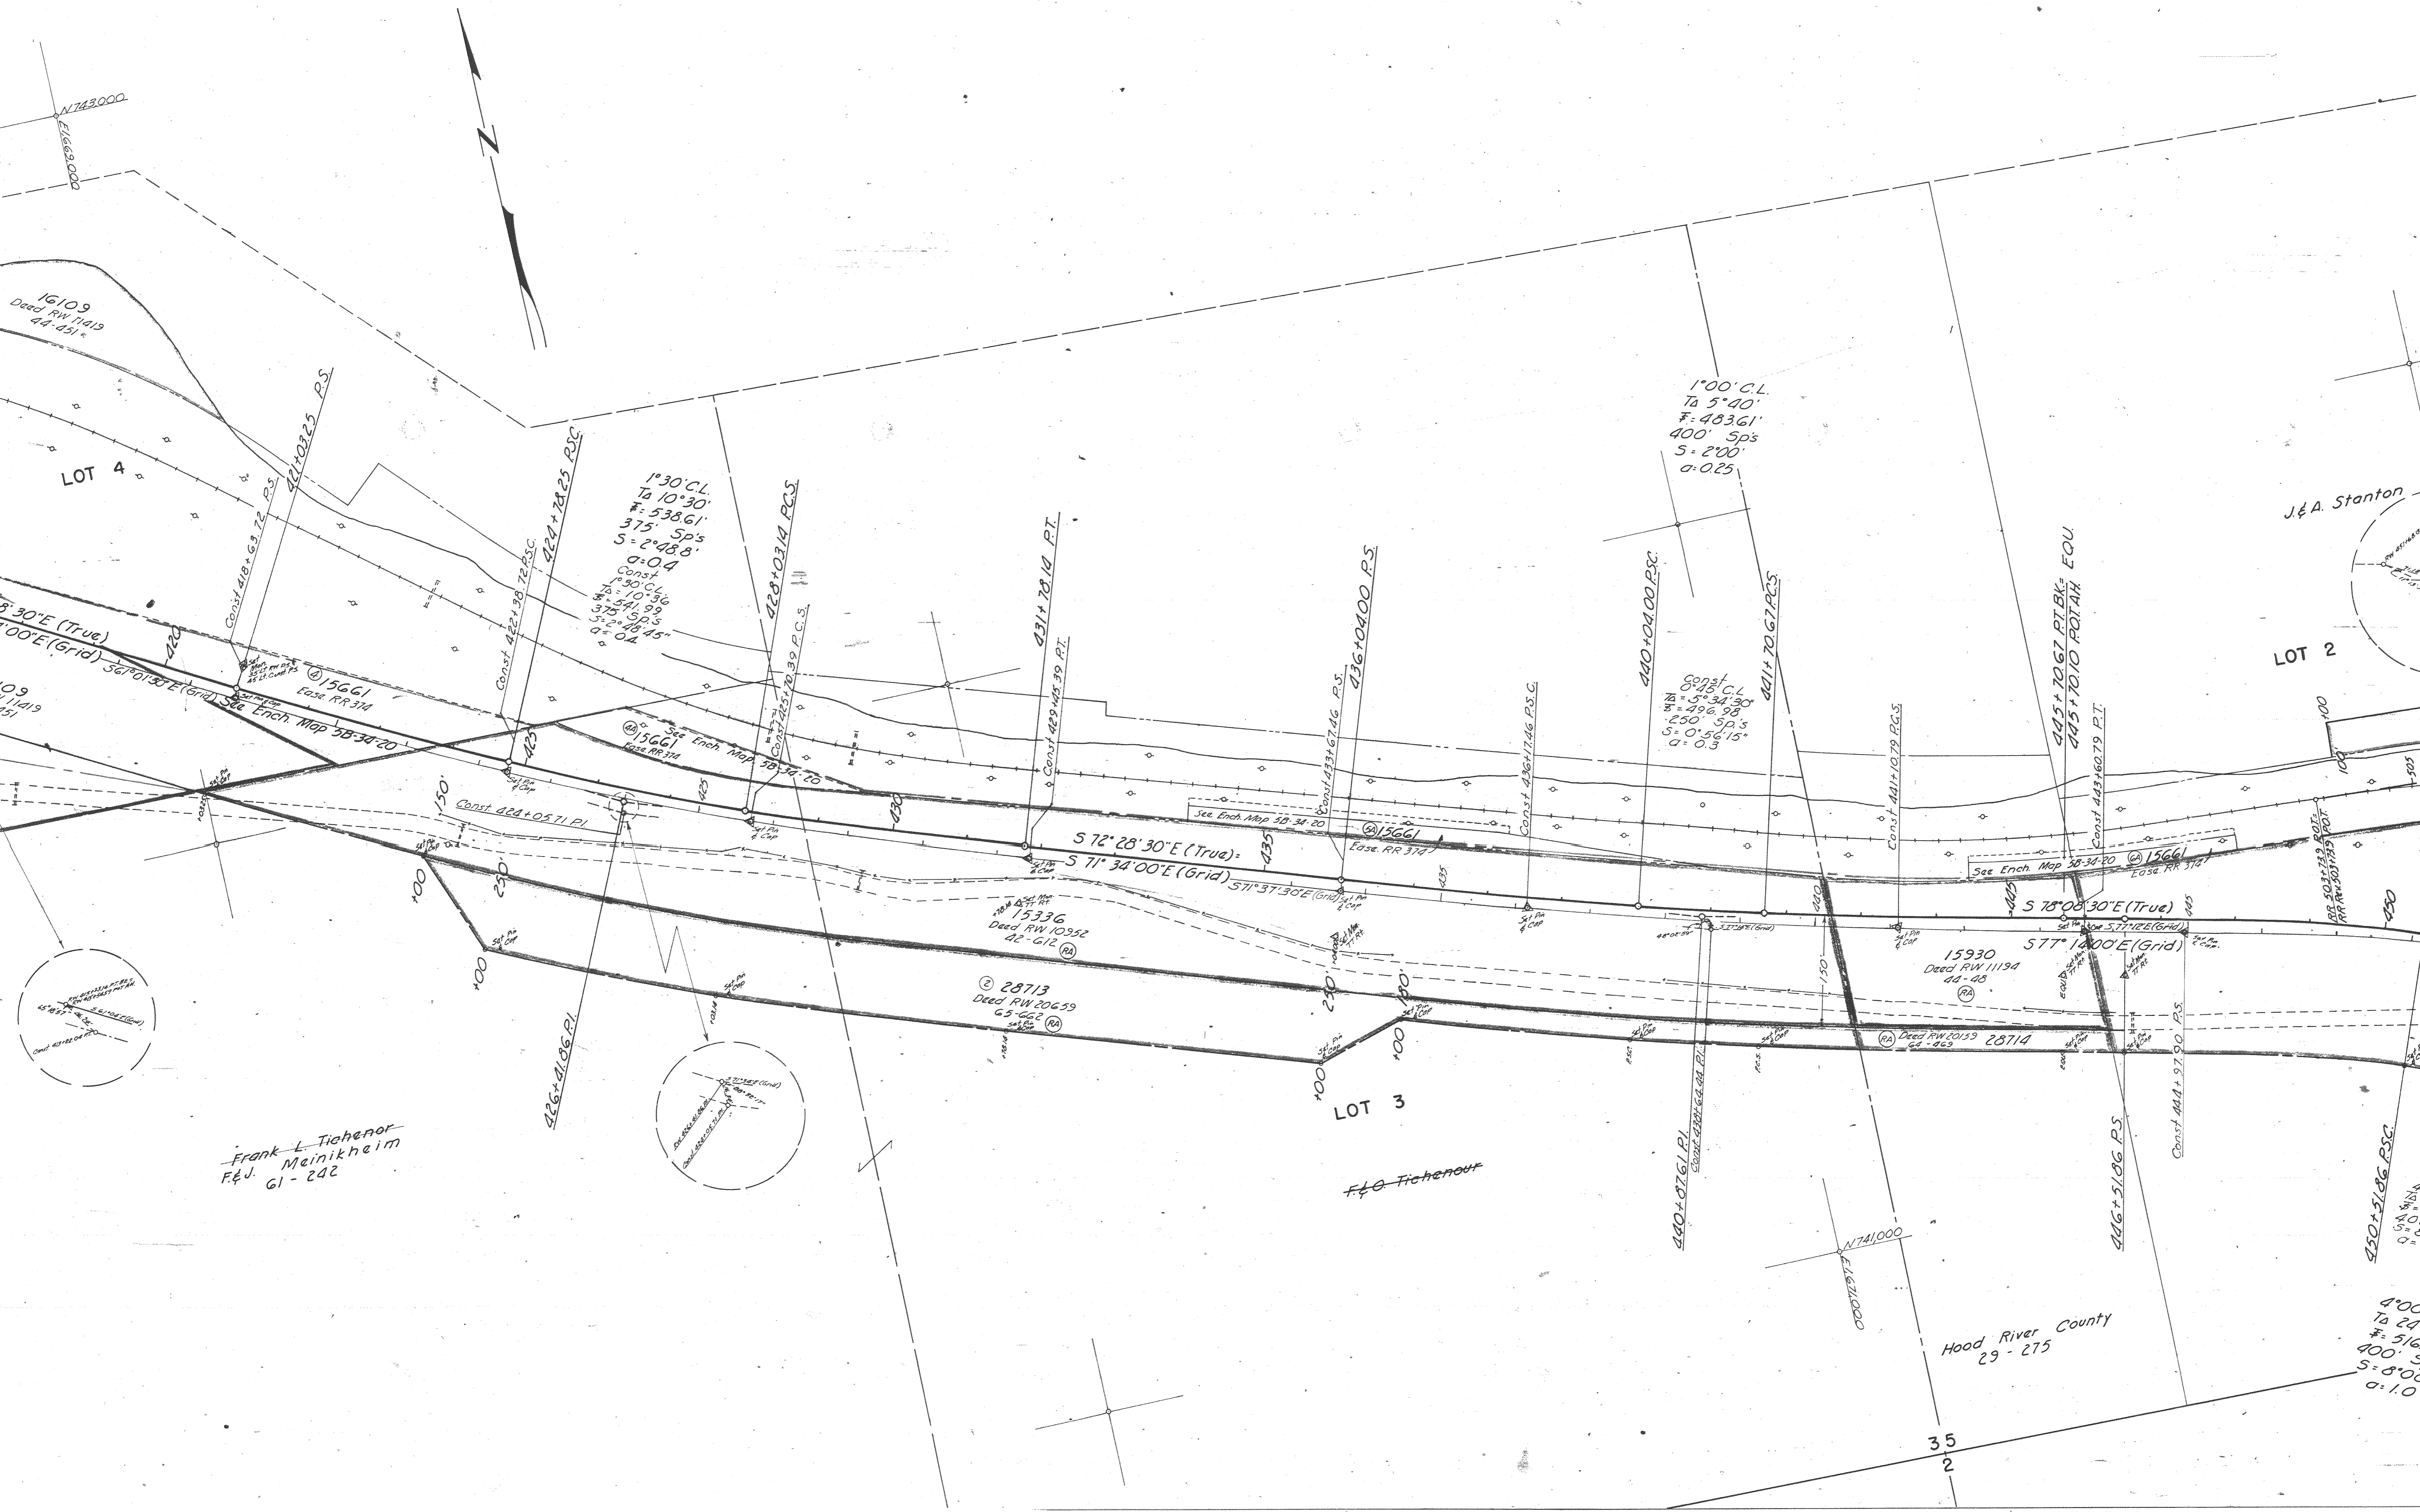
N743,000
E1,669,000

N

16109
Deed RW 11419
44-451

LOT 4

Const 418+63.72 P.S.
421+03.25 P.S.
424+78.25 P.S.C.

1°30' C.L.
Ta 10°30'
T: 538.61'
375' Sp's
S = 2°48.8'
a: 0.4
Const
1°30' C.L.
Ta 10°56'
T: 541.99
375' Sp's
S = 2°48'45"
a = 0.4

428+03.14 P.C.S.
Const 425+70.39 P.C.S.
431+78.14 P.T.
Const 429+45.39 P.T.

1°00' C.L.
Ta 5°40'
T: 483.61'
400' Sp's
S = 2°00'
a: 0.25

436+04.00 P.S.
Const 433+67.46 P.S.
440+04.00 P.S.C.
Const 436+71.46 P.S.C.

Const
0°45' C.L.
Ta 5°34'30"
T: 496.98
250' Sp's
S = 0°56'15"
a = 0.3

441+70.67 P.C.S.
Const 441+10.79 P.C.S.
445+70.67 P.T. BK. = EQU.
445+70.10 P.O.T. AH.
Const 443+60.79 P.T.

J.&A. Stanton

LOT 2

8'30"E (True)
'00"E (Grid)
S61°01'30"E (Grid)

420
(4) 15661
Ease RR 374
See Ench. Map 5B-34-20
(4A) 15661
Ease RR 374
See Ench. Map 5B-34-20
425
430
435
Const 424+05.71 P.I.
150'
250'

S 72° 28' 30"E (True) =
S 71° 34' 00"E (Grid)
S71°37'30"E (Grid)

See Ench. Map 5B-34-20
(5A) 15661
Ease RR 374

See Ench. Map 5B-34-20
(6A) 15661
Ease RR 374

S 78°08'30"E (True)
S77°14'00"E (Grid)
S77°12'E (Grid)

15336
Deed RW 10952
42-612
(RA)

(2) 28713
Deed RW 20659
65-662
(RA)

15930
Deed RW 11194
44-48
(RA)

(RA) Deed RW 20159 28714
64-469

+00
+00
+00
+00
250
150
100
450
440
445

Set Pin & Cap

426+41.86 P.I.
440+87.61 P.I.
Const 438+64.44 P.I.
446+51.86 P.S.
Const 444+97.90 P.S.
450+51.86 P.S.C.

LOT 3

Frank L. Tichenor
F.&J. Meinikheim
61-242

F.&O. Tichenor

N741,000
E1,671,000

Hood River County
29-275

35
2

4°00'
Ta 24
T: 516
400' S
S = 8°00
a = 1.0